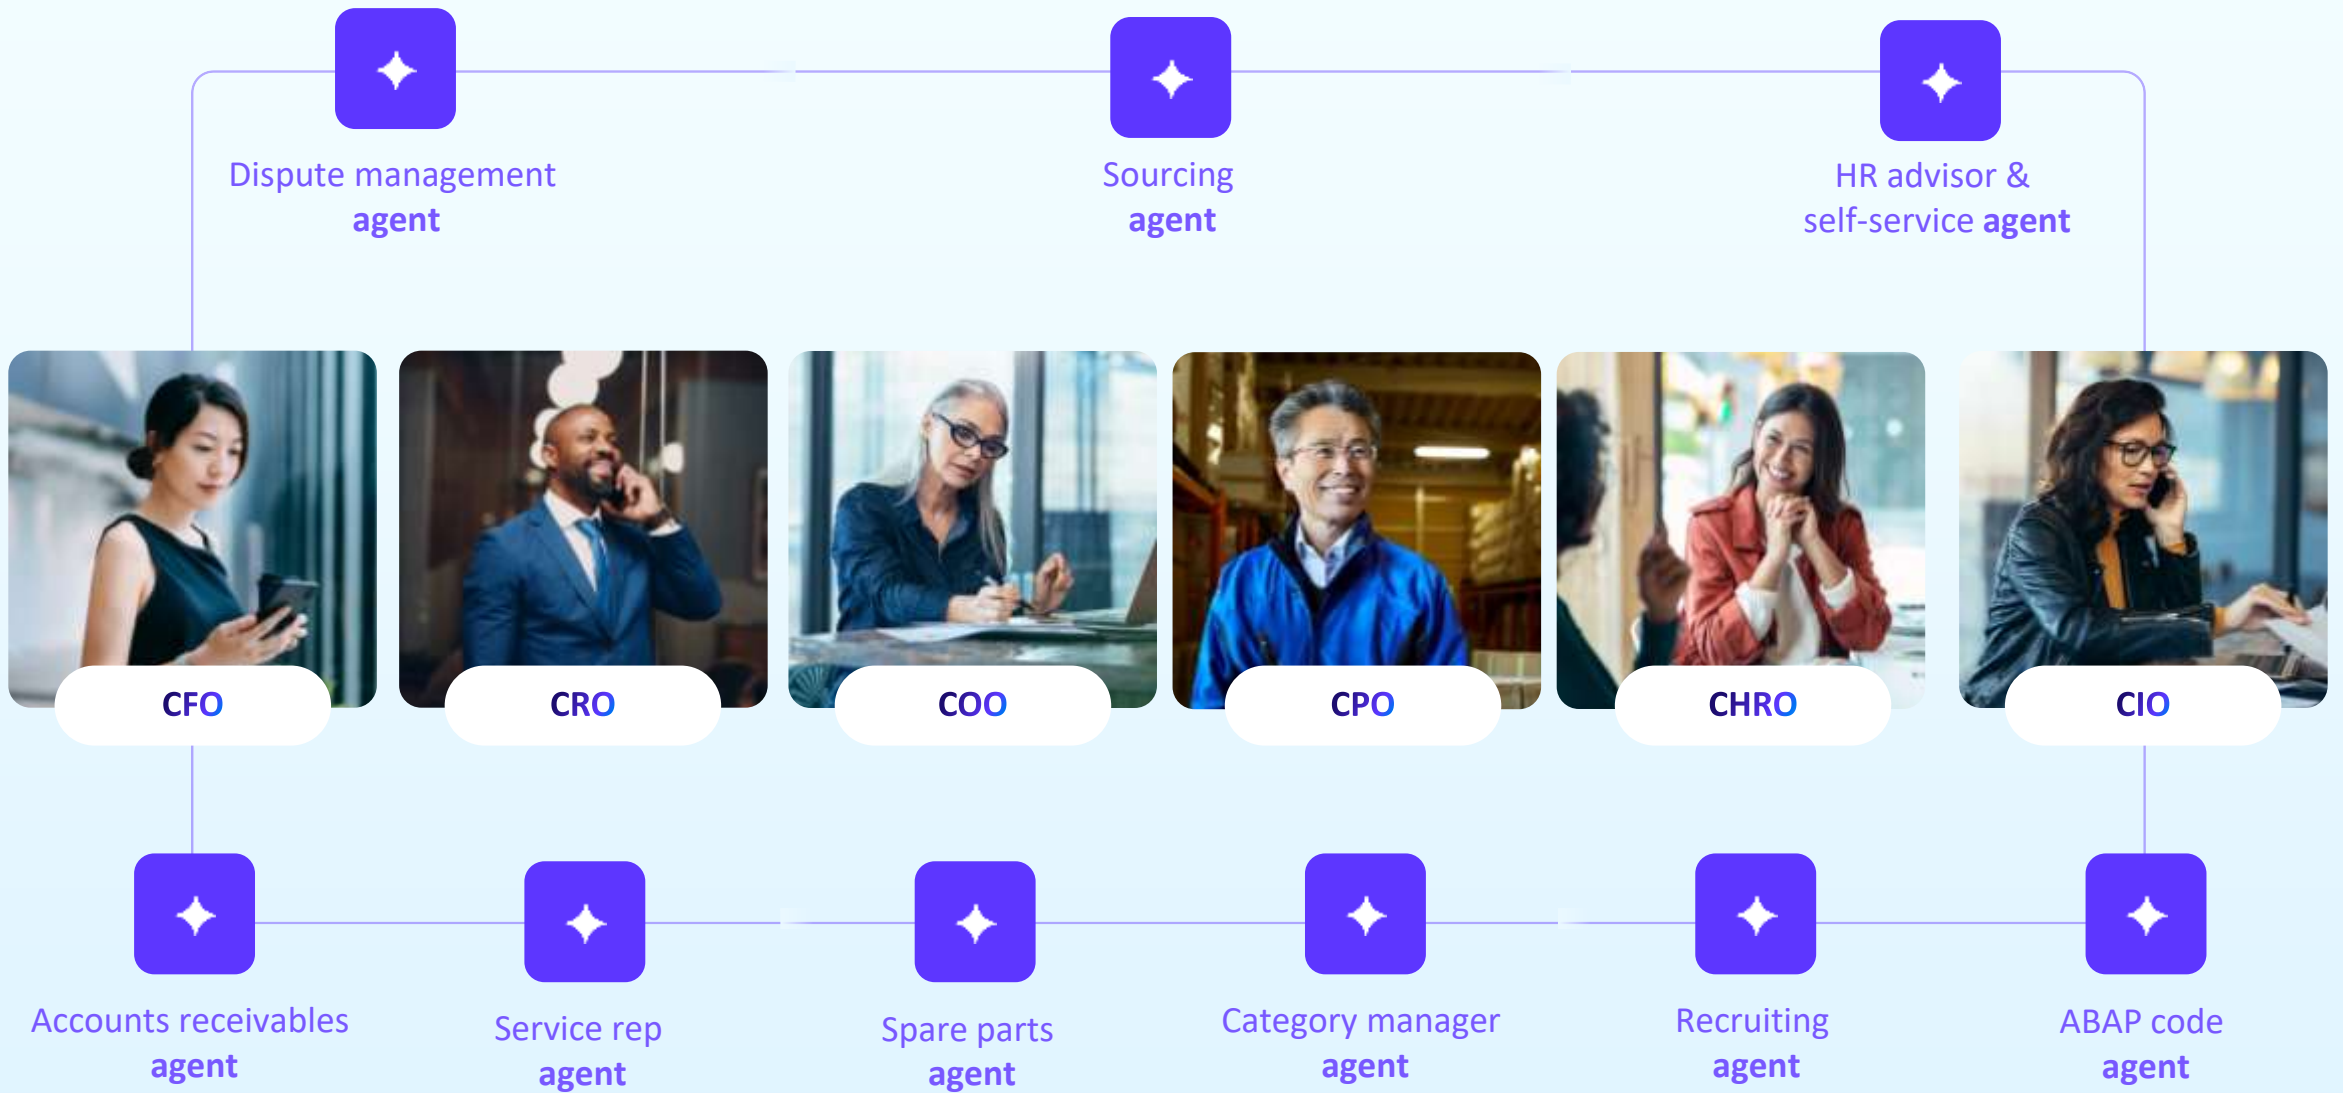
Dispute management agent

Sourcing agent

HR advisor & self-service agent

CFO

CRO

COO

CPO

CHRO

CIO

Accounts receivables agent

Service rep agent

Spare parts agent

Category manager agent

Recruiting agent

ABAP code agent